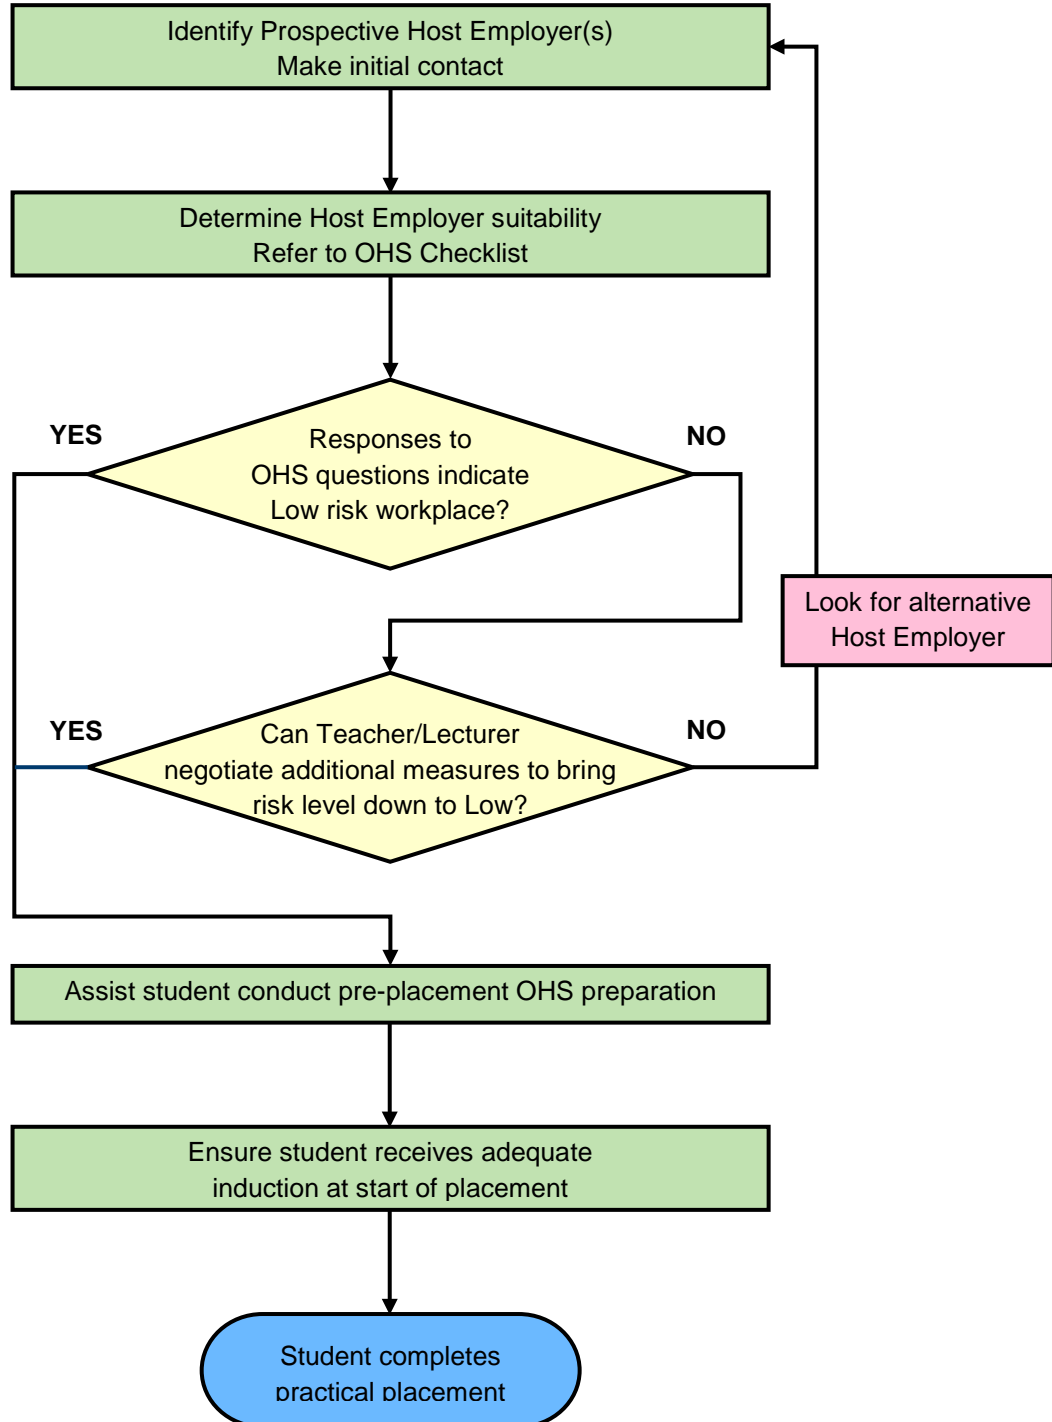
Identify Prospective Host Employer(s)
Make initial contact

Determine Host Employer suitability
Refer to OHS Checklist

YES

Responses to
OHS questions indicate
Low risk workplace?

NO

Look for alternative
Host Employer

YES

Can Teacher/Lecturer
negotiate additional measures to bring
risk level down to Low?

NO

Assist student conduct pre-placement OHS preparation

Ensure student receives adequate
induction at start of placement

Student completes
practical placement